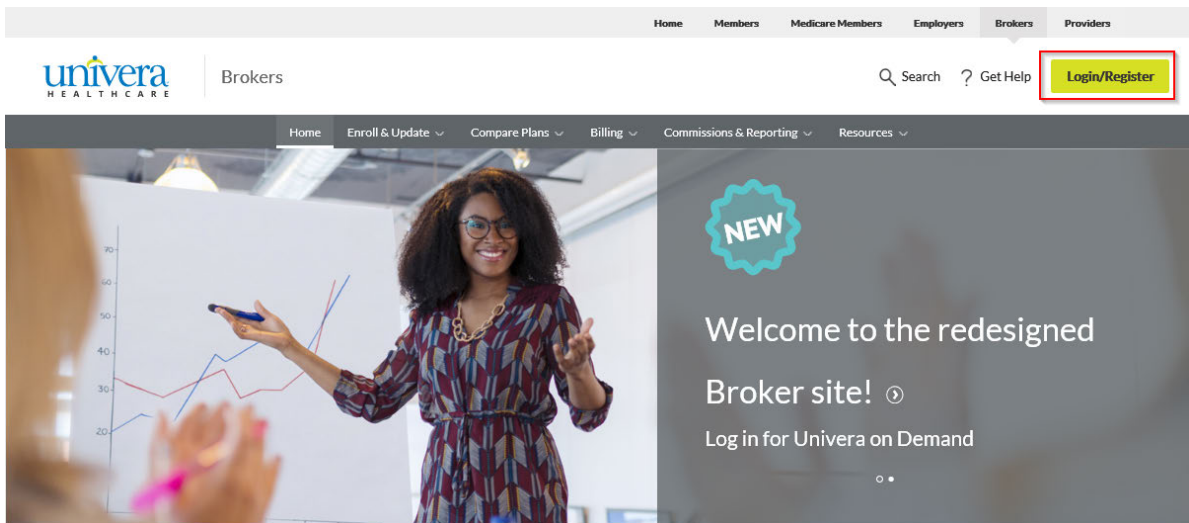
Home Members Medicare Members Employers Brokers Providers

univera HEALTHCARE

Brokers

Search ? Get Help Login/Register

Home Enroll & Update Compare Plans Billing Commissions & Reporting Resources

70
60
50
40
30
20

NEW

Welcome to the redesigned Broker site!

Log in for Univera on Demand